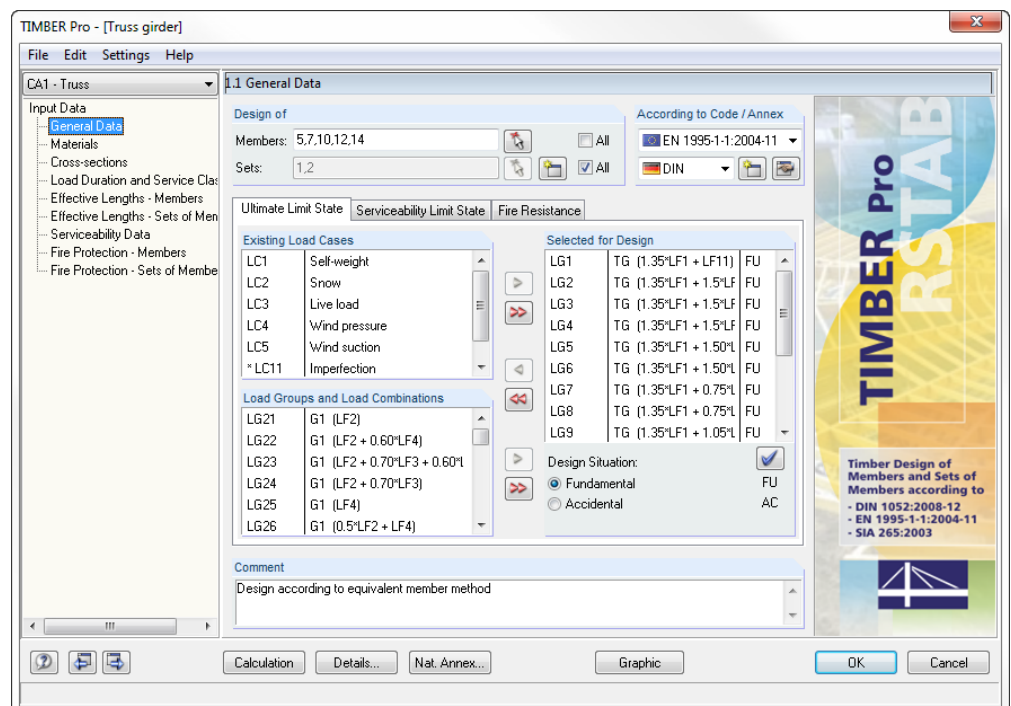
TIMBER Pro - [Truss girder]

File Edit Settings Help

CA1 - Truss

Input Data
General Data
Materials
Cross-sections
Load Duration and Service Clas
Effective Lengths - Members
Effective Lengths - Sets of Men
Serviceability Data
Fire Protection - Members
Fire Protection - Sets of Membe

1.1 General Data

Design of
Members: 5,7,10,12,14
All
Sets: 1,2
All

According to Code / Annex
EN 1995-1-1:2004-11
DIN

Ultimate Limit State | Serviceability Limit State | Fire Resistance

Existing Load Cases

| | |
|---|---|
| LC1 | Self-weight |
| LC2 | Snow |
| LC3 | Live load |
| LC4 | Wind pressure |
| LC5 | Wind suction |
| * LC11 | Imperfection |

Selected for Design

| | | |
|---|---|---|
| LG1 | TG (1.35*LF1 + LF11) | FU |
| LG2 | TG (1.35*LF1 + 1.5*LF | FU |
| LG3 | TG (1.35*LF1 + 1.5*LF | FU |
| LG4 | TG (1.35*LF1 + 1.5*LF | FU |
| LG5 | TG (1.35*LF1 + 1.50*L | FU |
| LG6 | TG (1.35*LF1 + 1.50*L | FU |
| LG7 | TG (1.35*LF1 + 0.75*L | FU |
| LG8 | TG (1.35*LF1 + 0.75*L | FU |
| LG9 | TG (1.35*LF1 + 1.05*L | FU |

Load Groups and Load Combinations

| | |
|---|---|
| LG21 | G1 (LF2) |
| LG22 | G1 (LF2 + 0.60*LF4) |
| LG23 | G1 (LF2 + 0.70*LF3 + 0.60*L |
| LG24 | G1 (LF2 + 0.70*LF3) |
| LG25 | G1 (LF4) |
| LG26 | G1 (0.5*LF2 + LF4) |

Design Situation:
Fundamental FU
Accidental AC

Comment
Design according to equivalent member method

TIMBER Pro
RSTAB
Timber Design of Members and Sets of Members according to
• DIN 1052:2008-12
• EN 1995-1-1:2004-11
• SIA 265:2003

Calculation | Details... | Nat. Annex... | Graphic | OK | Cancel